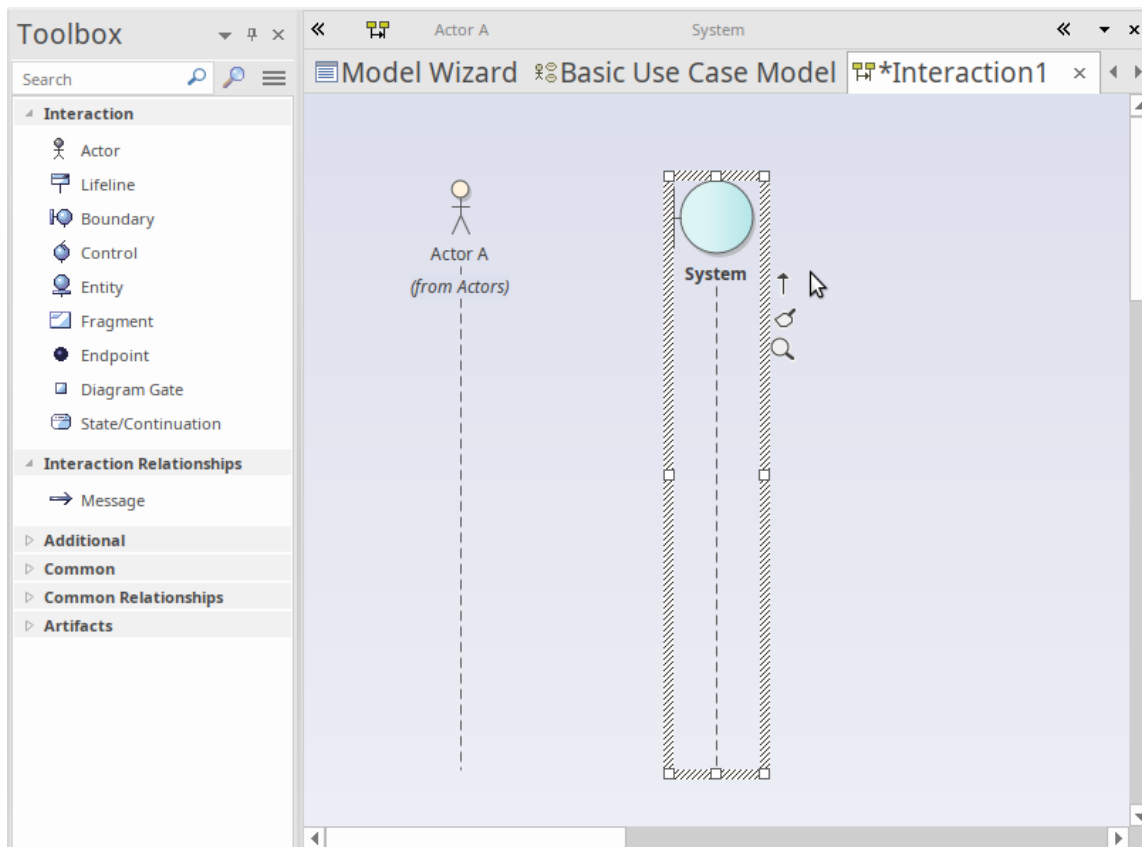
Toolbox

Search

Interaction
Actor
Lifeline
Boundary
Control
Entity
Fragment
Endpoint
Diagram Gate
State/Continuation

Interaction Relationships
Message

Additional
Common
Common Relationships
Artifacts

Actor A
System

Model Wizard
Basic Use Case Model
*Interaction1

Actor A
(from Actors)

System